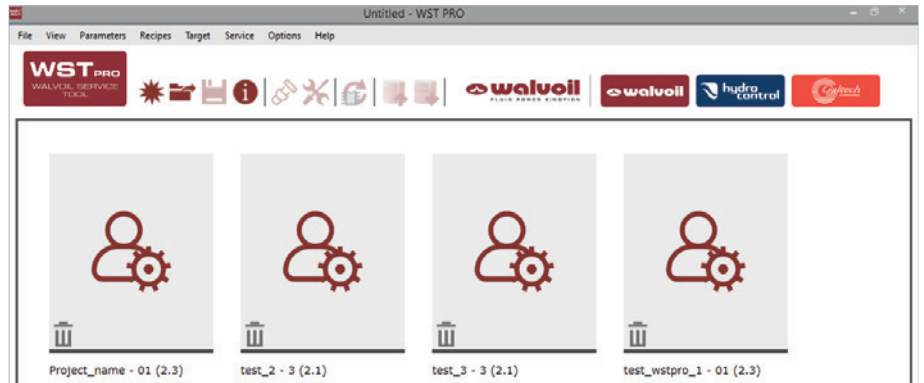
Untitled - WST PRO

File View Parameters Recipes Target Service Options Help

WST PRO
WALVOIL SERVICE TOOL

walvoil
FLUID POWER EMOTION

walvoil

hydro control

Galtech

Project_name - 01 (2.3)

test_2 - 3 (2.1)

test_3 - 3 (2.1)

test_wstpro_1 - 01 (2.3)